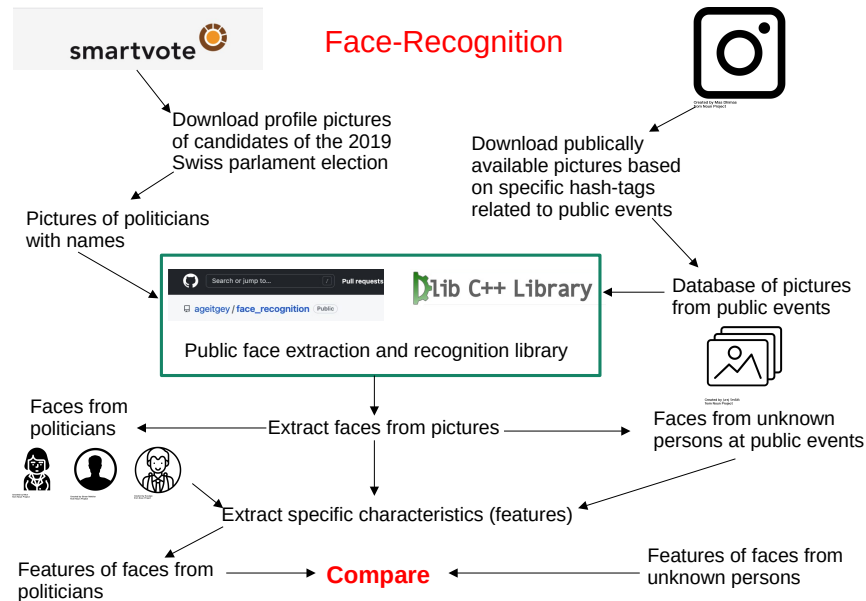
smartvote

Face-Recognition

Created by Mas Dhimas from Noun Project

Download profile pictures of candidates of the 2019 Swiss parlament election

Download publically available pictures based on specific hash-tags related to public events

Pictures of politicians with names

Search or jump to...

/

Pull requests

ageitgey / face_recognition Public

dlib C++ Library

Public face extraction and recognition library

Database of pictures from public events

Created by Juraj Sedlák from Noun Project

Faces from politicians

Extract faces from pictures

Faces from unknown persons at public events

Extract specific characteristics (features)

Features of faces from politicians

Compare

Features of faces from unknown persons